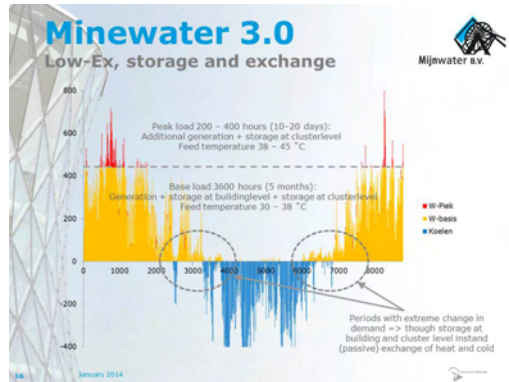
Minewater 3.0

Low-Ex, storage and exchange

Mijnwater B.V.

800
600
400
200
0
-200
-400

Peak load 200 – 400 hours (10–20 days):
Additional generation + storage at clusterlevel
Feed temperature 38 – 45 °C

Base load 3600 hours (5 months):
Generation + storage at buildinglevel + storage at clusterlevel
Feed temperature 30 – 38 °C

W-Piek
W-basis
Koelen

0 1000 2000 3000 4000 5000 6000 7000 8000

Periods with extreme change in demand => though storage at building and cluster level instand (passive) exchange of heat and cold

16 January 2014